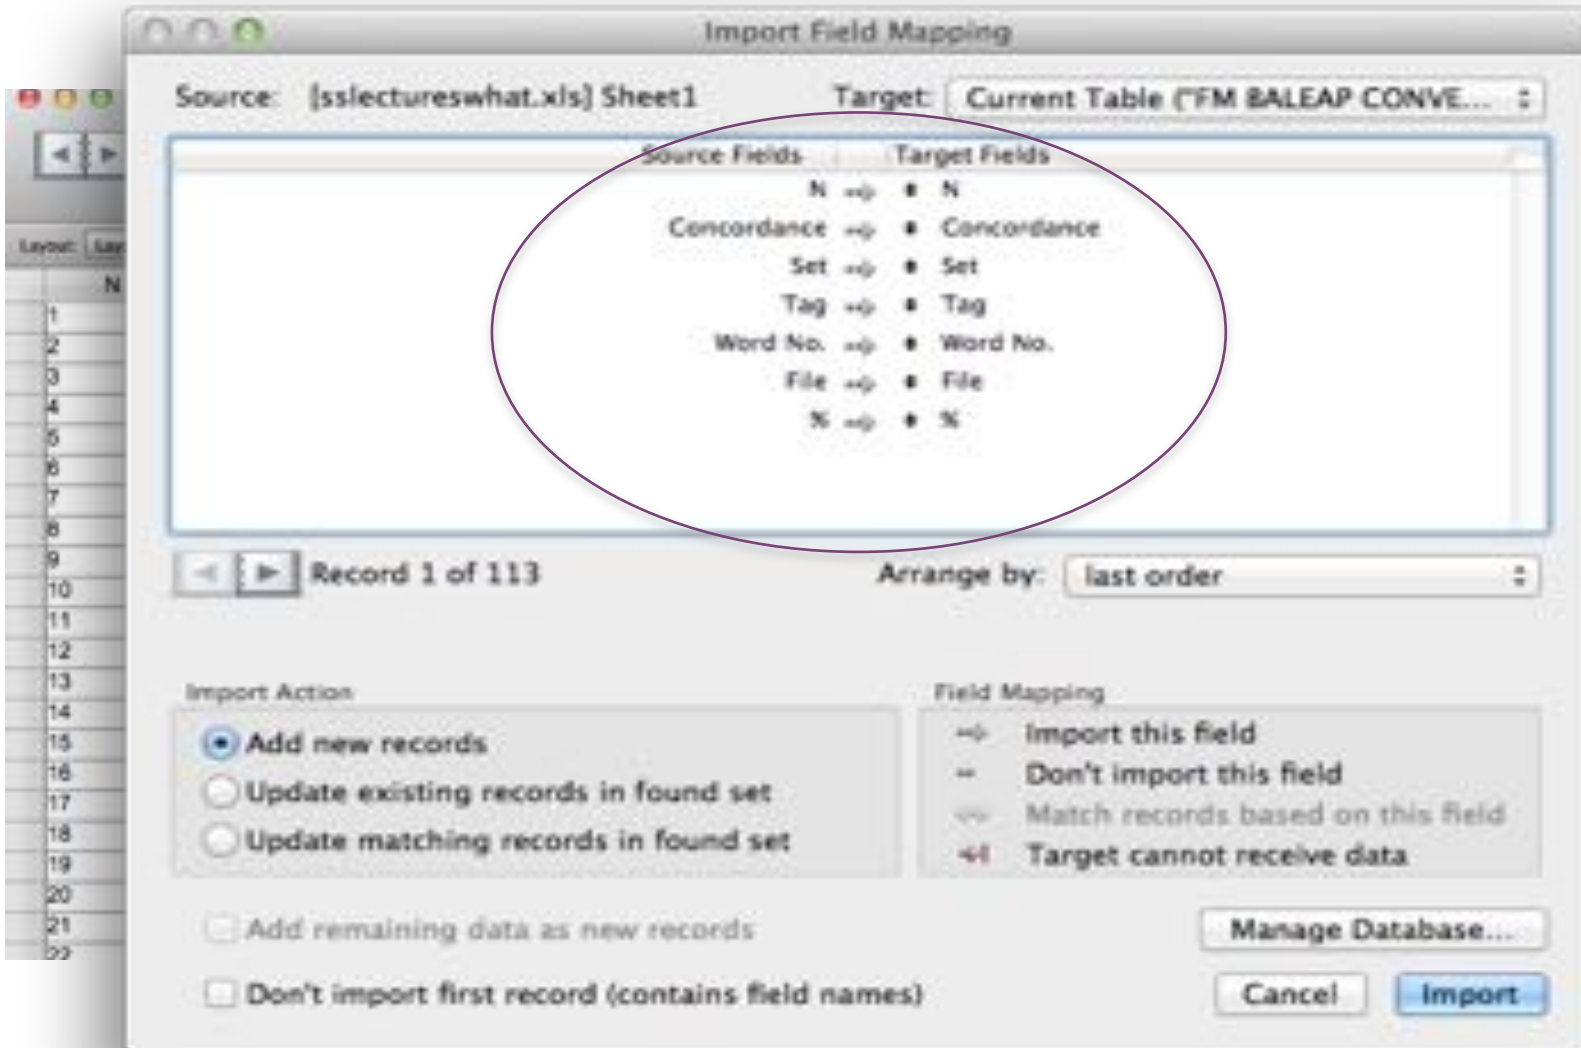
Import Field Mapping

Layout: Lay
N
1
2
3
4
5
6
7
8
9
10
11
12
13
14
15
16
17
18
19
20
21
22

Source: [sslectureswhat.xls] Sheet1

Target: Current Table ("FM BALEAP CONVE...

| Source Fields | | Target Fields |
|---|---|---|
| N | ⇒ | N |
| Concordance | ⇒ | Concordance |
| Set | ⇒ | Set |
| Tag | ⇒ | Tag |
| Word No. | ⇒ | Word No. |
| File | ⇒ | File |
| % | ⇒ | % |

Record 1 of 113

Arrange by: last order

Import Action
Add new records
Update existing records in found set
Update matching records in found set

Field Mapping
Import this field
Don't import this field
Match records based on this field
Target cannot receive data

Add remaining data as new records

Manage Database...

Don't import first record (contains field names)

Cancel
Import